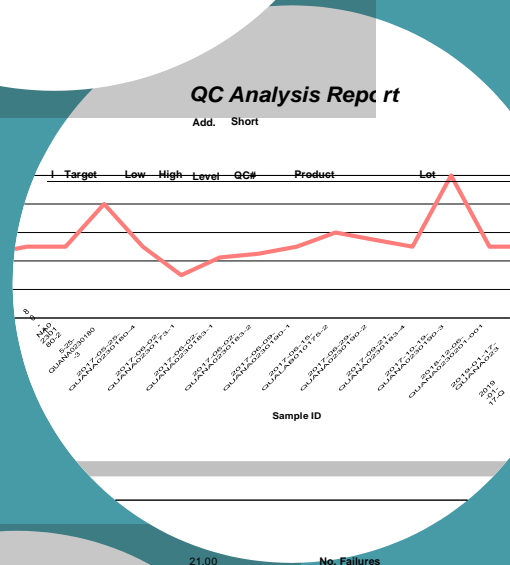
QC Analysis Report

Add. Short

I Target Low High Level QC# Product Lot

8-
9
NA0
230
80-2

5-26
GUANA0230180
-3

2017-05-26
GUANA0230180-4

2017-06-02
GUANA0230173-1

2017-06-02
GUANA0230183-1

2017-06-02
GUANA0230183-2

2017-06-09
GUANA0230183-3

2017-06-15
GUALA8010175-2

2017-06-29
GUANA0230190-2

2017-09-21
GUANA0230183-4

2017-10-19
GUANA0230190-3

2018-12-06
GUANA0230251-001

2019-01-17
GUANA0223

2019
41-
17-G

Sample ID

21.00 No. Failures